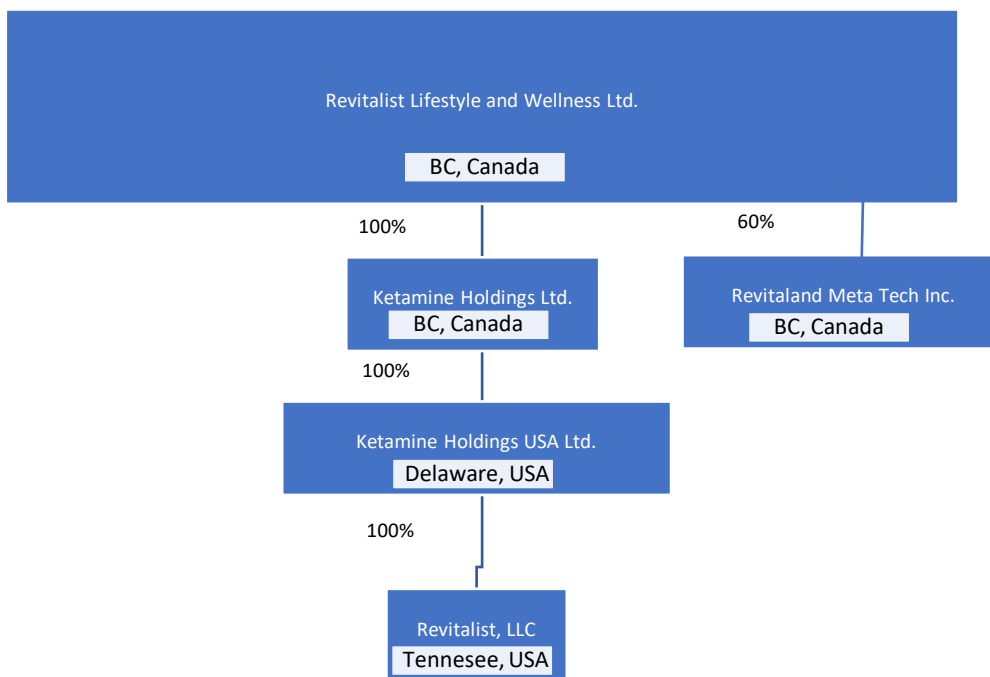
Revitalist Lifestyle and Wellness Ltd.

BC, Canada

100%

60%

Ketamine Holdings Ltd.

BC, Canada

Revitaland Meta Tech Inc.

BC, Canada

100%

Ketamine Holdings USA Ltd.

Delaware, USA

100%

Revitalist, LLC

Tennesee, USA